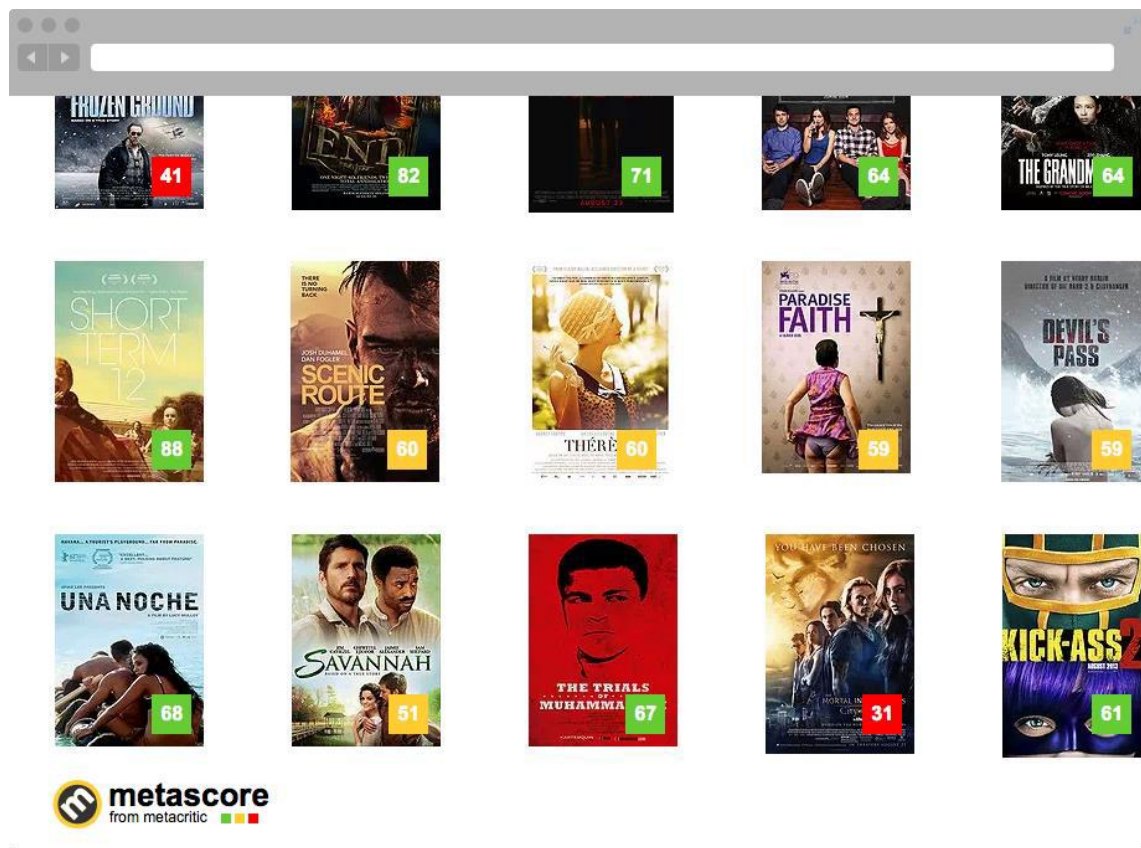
FROZEN GROUND
41

END
82

71

64

THE GRANDM
64

SHORT TERM 12
88

THERE IS NO TURNING BACK
JOSH DUHAMEL DAN FOGLER
SCENIC ROUTE
60

THÉRÈ
60

PARADISE FAITH
59

DEVIL'S PASS
59

UNA NOCHE
68

SAVANNAH
51

THE TRIALS OF MUHAMMA
67

YOU HAVE BEEN CHOSEN
31

KICK-ASS 2
61

metascore
from metacritic